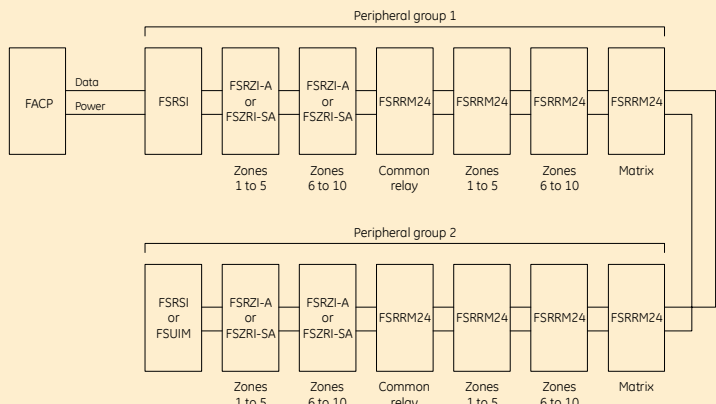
Peripheral group 1

FACP

Data

Power

FSRSI

FSRZI-A or FSZRI-SA

FSRZI-A or FSZRI-SA

FSRRM24

FSRRM24

FSRRM24

FSRRM24

Zones 1 to 5

Zones 6 to 10

Common relay

Zones 1 to 5

Zones 6 to 10

Matrix

Peripheral group 2

FSRSI or FSUIM

FSRZI-A or FSZRI-SA

FSRZI-A or FSZRI-SA

FSRRM24

FSRRM24

FSRRM24

FSRRM24

Zones 1 to 5

Zones 6 to 10

Common relay

Zones 1 to 5

Zones 6 to 10

Matrix